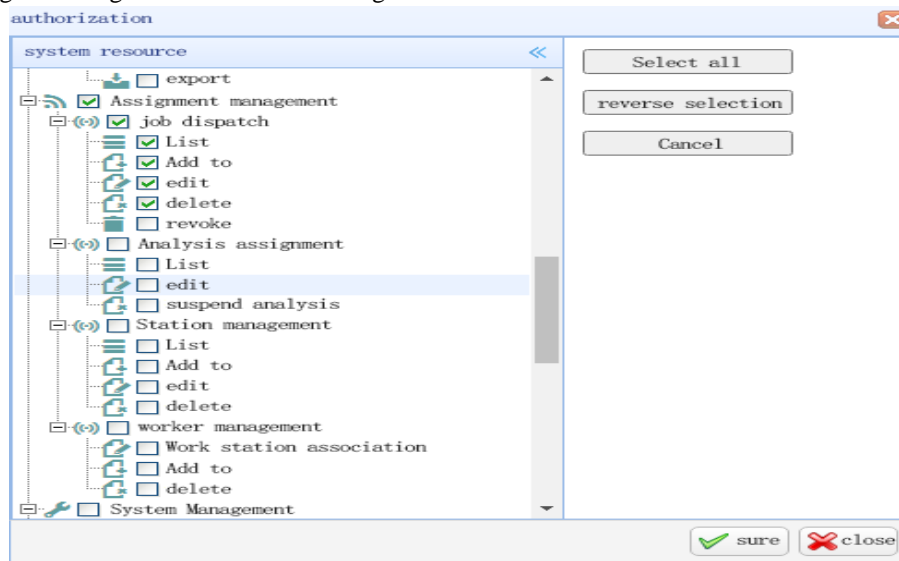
authorization

system resource

export
Assignment management
job dispatch
List
Add to
edit
delete
revoke
Analysis assignment
List
edit
suspend analysis
Station management
List
Add to
edit
delete
worker management
Work station association
Add to
delete
System Management

Select all
reverse selection
Cancel

sure
close